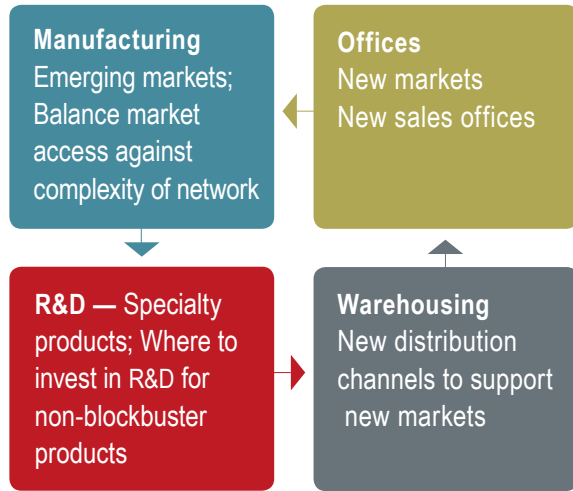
**Manufacturing**
Emerging markets; Balance market access against complexity of network

**Offices**
New markets
New sales offices

**R&D —** Specialty products; Where to invest in R&D for non-blockbuster products

**Warehousing**
New distribution channels to support new markets